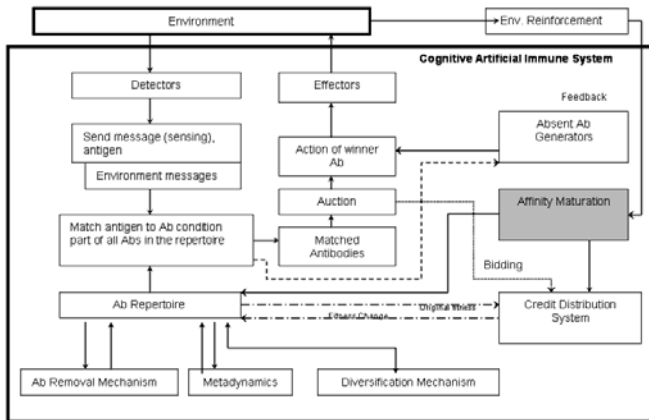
Environment

Env. Reinforcement

Cognitive Artificial Immune System

Detectors

Effectors

Feedback

Send message (sensing), antigen

Environment messages

Action of winner Ab

Absent Ab Generators

Auction

Affinity Maturation

Match antigen to Ab condition part of all Abs in the repertoire

Matched Antibodies

Bidding

Ab Repertoire

Original Weight

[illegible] Change

Credit Distribution System

Ab Removal Mechanism

Metadynamics

Diversification Mechanism